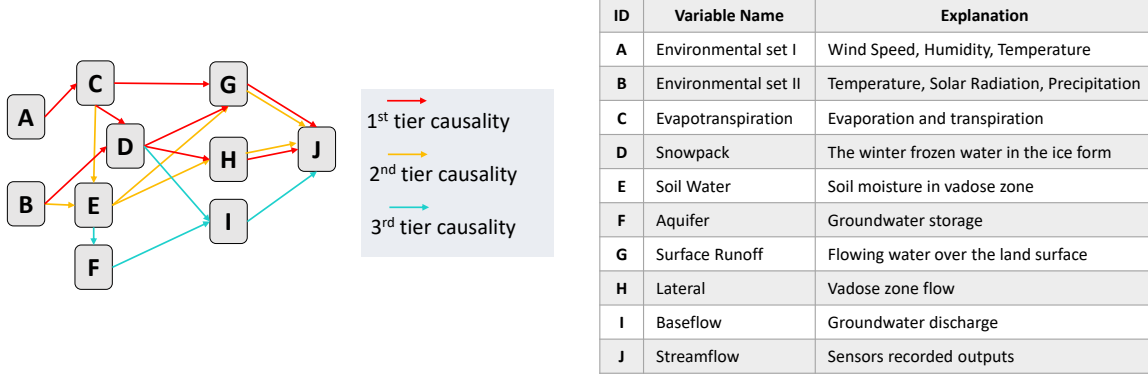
A

C

G

D

H

J

B

E

I

F

1$^{st}$ tier causality

2$^{nd}$ tier causality

3$^{rd}$ tier causality

| ID | Variable Name | Explanation |
|---|---|---|
| A | Environmental set I | Wind Speed, Humidity, Temperature |
| B | Environmental set II | Temperature, Solar Radiation, Precipitation |
| C | Evapotranspiration | Evaporation and transpiration |
| D | Snowpack | The winter frozen water in the ice form |
| E | Soil Water | Soil moisture in vadose zone |
| F | Aquifer | Groundwater storage |
| G | Surface Runoff | Flowing water over the land surface |
| H | Lateral | Vadose zone flow |
| I | Baseflow | Groundwater discharge |
| J | Streamflow | Sensors recorded outputs |